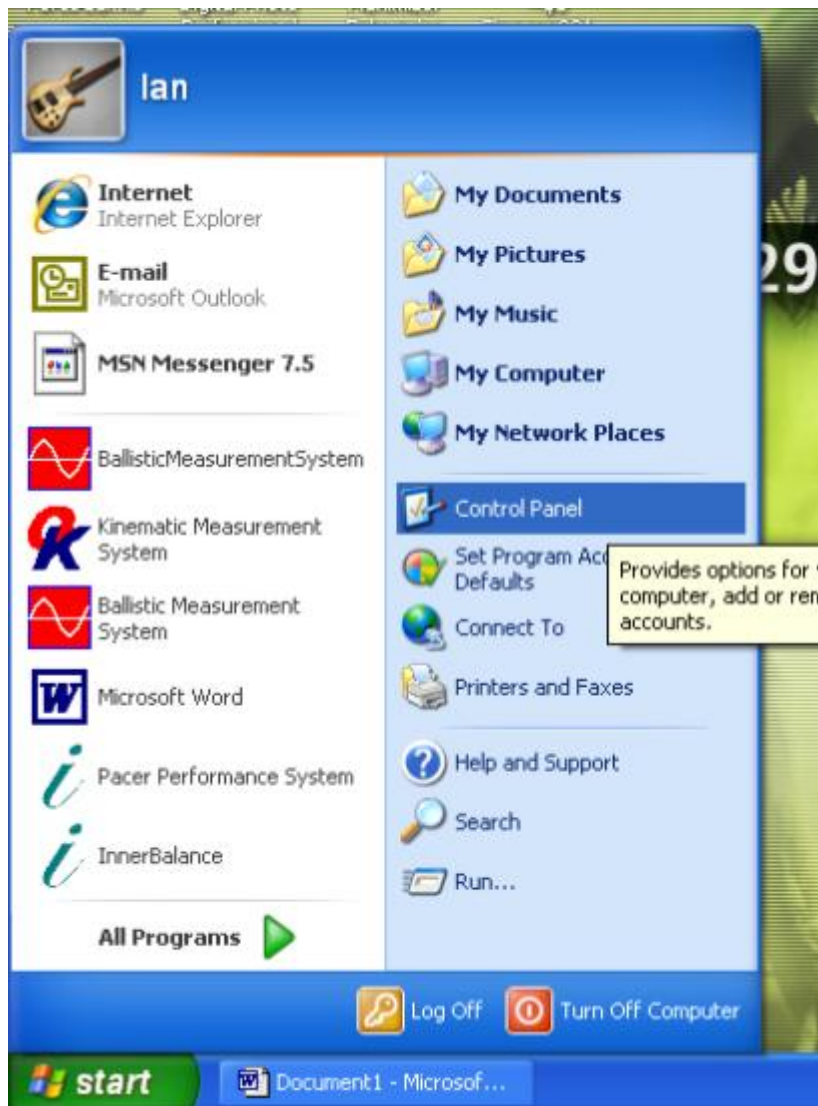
Ian

Internet
Internet Explorer

E-mail
Microsoft Outlook

MSN Messenger 7.5

BallisticMeasurementSystem

Kinematic Measurement System

Ballistic Measurement System

Microsoft Word

Pacer Performance System

InnerBalance

All Programs

My Documents

My Pictures

My Music

My Computer

My Network Places

Control Panel

Set Program Acc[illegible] Defaults

Provides options for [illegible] computer, add or ren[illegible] accounts.

Connect To

Printers and Faxes

Help and Support

Search

Run...

Log Off

Turn Off Computer

start

Document1 - Microsof...

29